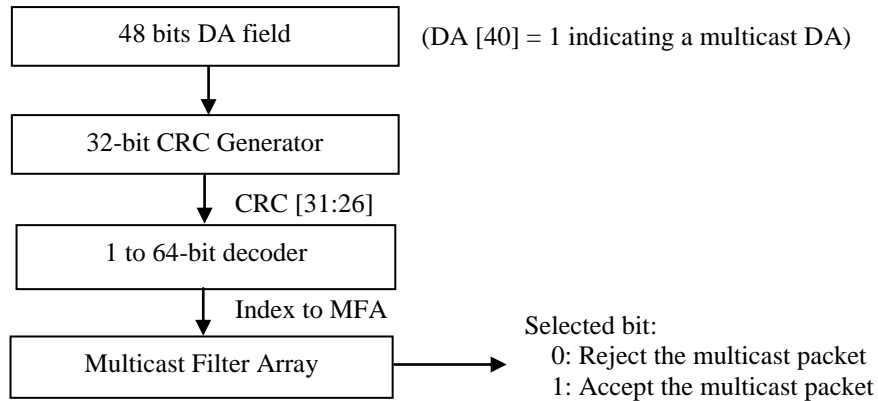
48 bits DA field

(DA [40] = 1 indicating a multicast DA)

32-bit CRC Generator

CRC [31:26]

1 to 64-bit decoder

Index to MFA

Multicast Filter Array

Selected bit:
0: Reject the multicast packet
1: Accept the multicast packet